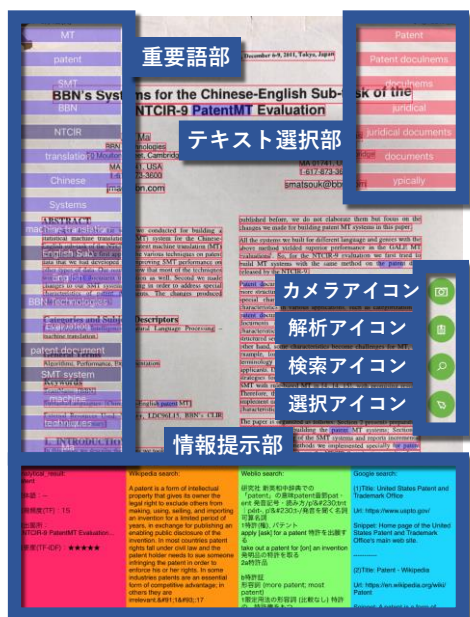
MT
patent
SMT
BBN
NTCIR
translation
Chinese
Systems
machine translation
English
BBN Technologies
patent document
SMT system
machine
techniques

重要語部

December 6-9, 2011, Tokyo, Japan

BBN's Systems for the Chinese-English Sub-task of the NTCIR-9 PatentMT Evaluation

テキスト選択部

Patent
Patent doculnems
doculnems
juridical
juridical documents
documents
ypically

カメラアイコン
解析アイコン
検索アイコン
選択アイコン

情報提示部

ABSTRACT
Categories and Subject Descriptors
Keywords
1. INTRODUCTION

smatsouk@bbn.com

Wikipedia search:
A patent is a form of intellectual property that gives its owner the legal right to exclude others from making, using, selling, and importing an invention for a limited period of years, in exchange for publishing an enabling public disclosure of the invention. In most countries patent rights fall under civil law and the patent holder needs to sue someone infringing the patent in order to enforce his or her rights. In some industries patents are an essential form of competitive advantage; in others they are irrelevant.&#91;1&#93;17

Weblio search:
研究社 新英和中辞典での「patent」の意味patent査閲patent 発音記号・読み方/ˈpæt(ə)nt/ (pǽt-, pǽ&#230;t-/角音を聞く名詞1特許(権)。パテント
apply [ask] for a patent 特許を出願する
take out a patent for [on] an invention 発明品の特許を取る
2a特許品
b特許証
形容詞 (more patent; most patent)
1限定用法の特許権の (比較なし) 特許の 特許権を与え

Google search:
(1)Title: United States Patent and Trademark Office
Uri: https://www.uspto.gov/
Snippet: Home page of the United States Patent and Trademark Office's main web site.
---------
(2)Title: Patent - Wikipedia
Uri: https://en.wikipedia.org/wiki/Patent

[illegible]
patent
特許: --
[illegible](TF) : 15
出現所:
NTCIR-9 PatentMT Evaluation...
重要度(TF-IDF) : ★★★★★